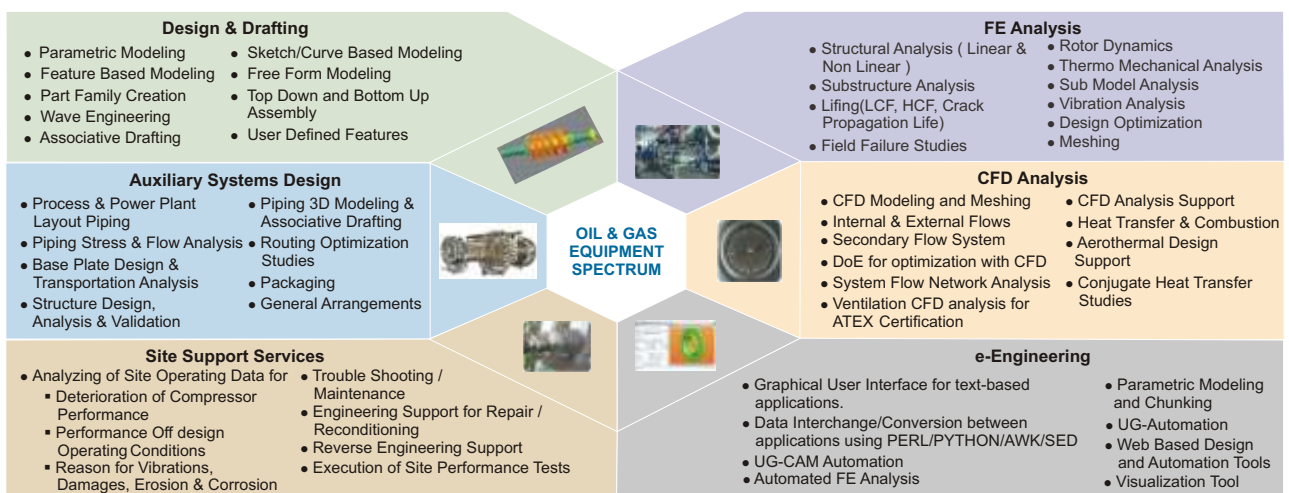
Design & Drafting

- Parametric Modeling
- Feature Based Modeling
- Part Family Creation
- Wave Engineering
- Associative Drafting

- Sketch/Curve Based Modeling
- Free Form Modeling
- Top Down and Bottom Up Assembly
- User Defined Features

FE Analysis

- Structural Analysis ( Linear & Non Linear )
- Substructure Analysis
- Lifing(LCF, HCF, Crack Propagation Life)
- Field Failure Studies

- Rotor Dynamics
- Thermo Mechanical Analysis
- Sub Model Analysis
- Vibration Analysis
- Design Optimization
- Meshing

Auxiliary Systems Design

- Process & Power Plant Layout Piping
- Piping Stress & Flow Analysis
- Base Plate Design & Transportation Analysis
- Structure Design, Analysis & Validation

- Piping 3D Modeling & Associative Drafting
- Routing Optimization Studies
- Packaging
- General Arrangements

OIL & GAS EQUIPMENT SPECTRUM

CFD Analysis

- CFD Modeling and Meshing
- Internal & External Flows
- Secondary Flow System
- DoE for optimization with CFD
- System Flow Network Analysis
- Ventilation CFD analysis for ATEX Certification

- CFD Analysis Support
- Heat Transfer & Combustion
- Aerothermal Design Support
- Conjugate Heat Transfer Studies

Site Support Services

- Analyzing of Site Operating Data for
  - Deterioration of Compressor Performance
  - Performance Off design Operating Conditions
  - Reason for Vibrations, Damages, Erosion & Corrosion

- Trouble Shooting / Maintenance
- Engineering Support for Repair / Reconditioning
- Reverse Engineering Support
- Execution of Site Performance Tests

e-Engineering

- Graphical User Interface for text-based applications.
- Data Interchange/Conversion between applications using PERL/PYTHON/AWK/SED
- UG-CAM Automation
- Automated FE Analysis

- Parametric Modeling and Chunking
- UG-Automation
- Web Based Design and Automation Tools
- Visualization Tool